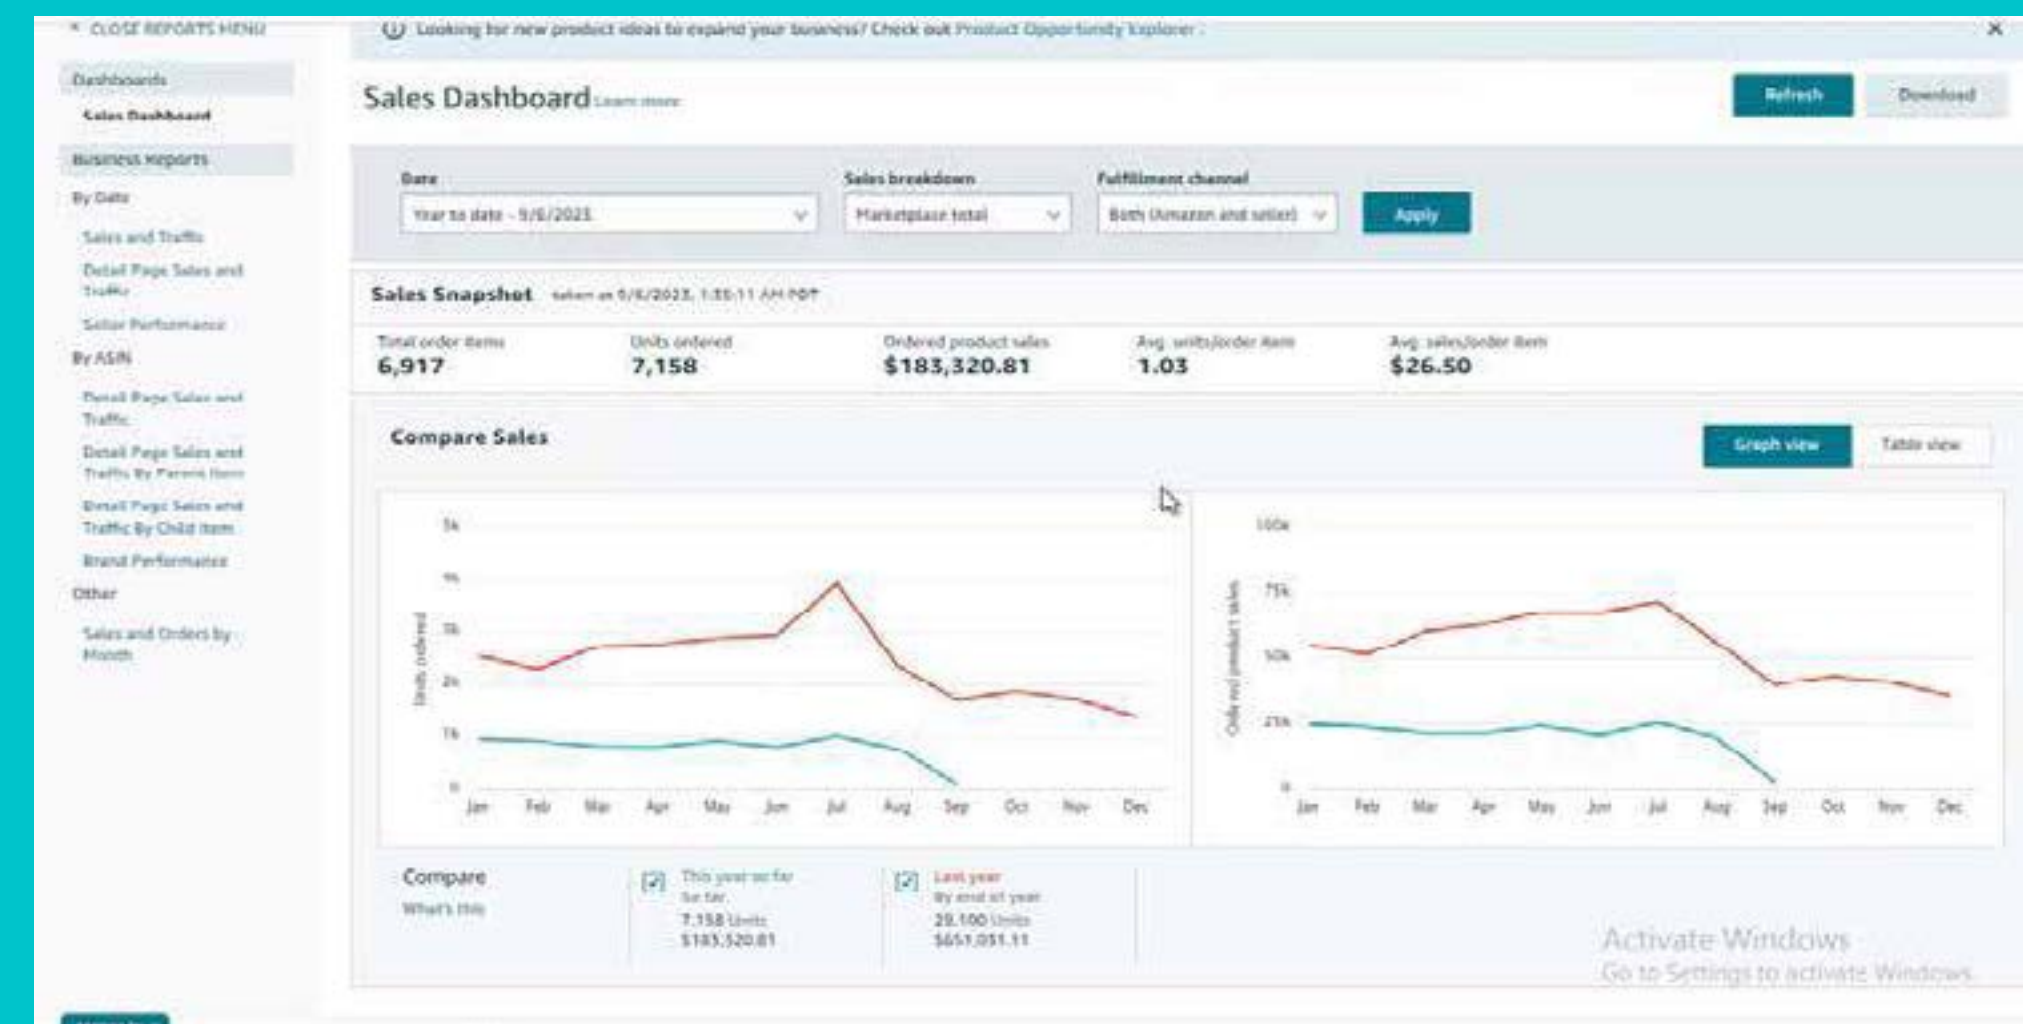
« CLOSE REPORTS MENU

Looking for new product ideas to expand your business? Check out Product Opportunity Explorer.

Dashboards

Sales Dashboard

Business Reports

By Date

Sales and Traffic

Detail Page Sales and Traffic

Seller Performance

By ASIN

Detail Page Sales and Traffic

Detail Page Sales and Traffic By Parent Item

Detail Page Sales and Traffic By Child Item

Brand Performance

Other

Sales and Orders by Month

Sales Dashboard Learn more

Refresh

Download

Date
Year to date - 9/6/2023

Sales breakdown
Marketplace total

Fulfillment channel
Both (Amazon and seller)

Apply

Sales Snapshot taken at 9/6/2023, 1:35:11 AM PDT

| Total order items | Units ordered | Ordered product sales | Avg. units/order item | Avg. sales/order item |
|---|---|---|---|---|
| 6,917 | 7,158 | $183,320.81 | 1.03 | $26.50 |

Compare Sales

Graph view

Table view

5k
4k
3k
2k
1k
0
Units ordered
Jan Feb Mar Apr May Jun Jul Aug Sep Oct Nov Dec

100k
75k
50k
25k
0
Ordered product sales
Jan Feb Mar Apr May Jun Jul Aug Sep Oct Nov Dec

Compare
What's this

This year so far
So far
7,158 Units
$183,320.81

Last year
By end of year
29,100 Units
$651,051.11

Activate Windows
Go to Settings to activate Windows.